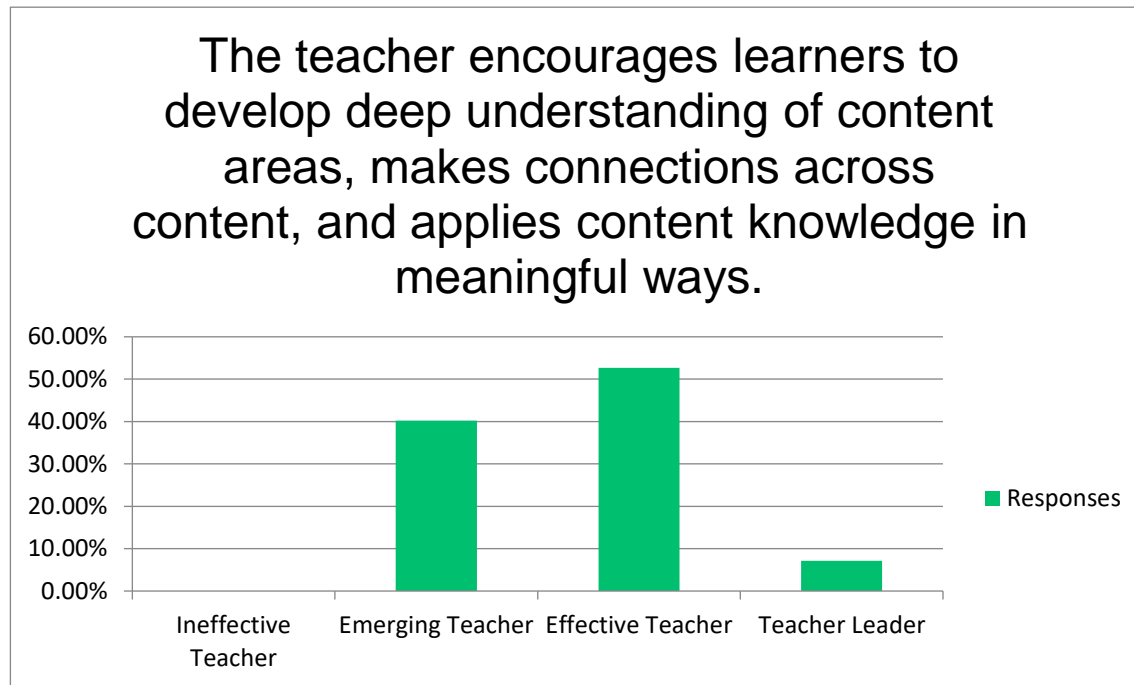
The teacher encourages learners to develop deep understanding of content areas, makes connections across content, and applies content knowledge in meaningful ways.

60.00%
50.00%
40.00%
30.00%
20.00%
10.00%
0.00%

Ineffective Teacher
Emerging Teacher
Effective Teacher
Teacher Leader

Responses